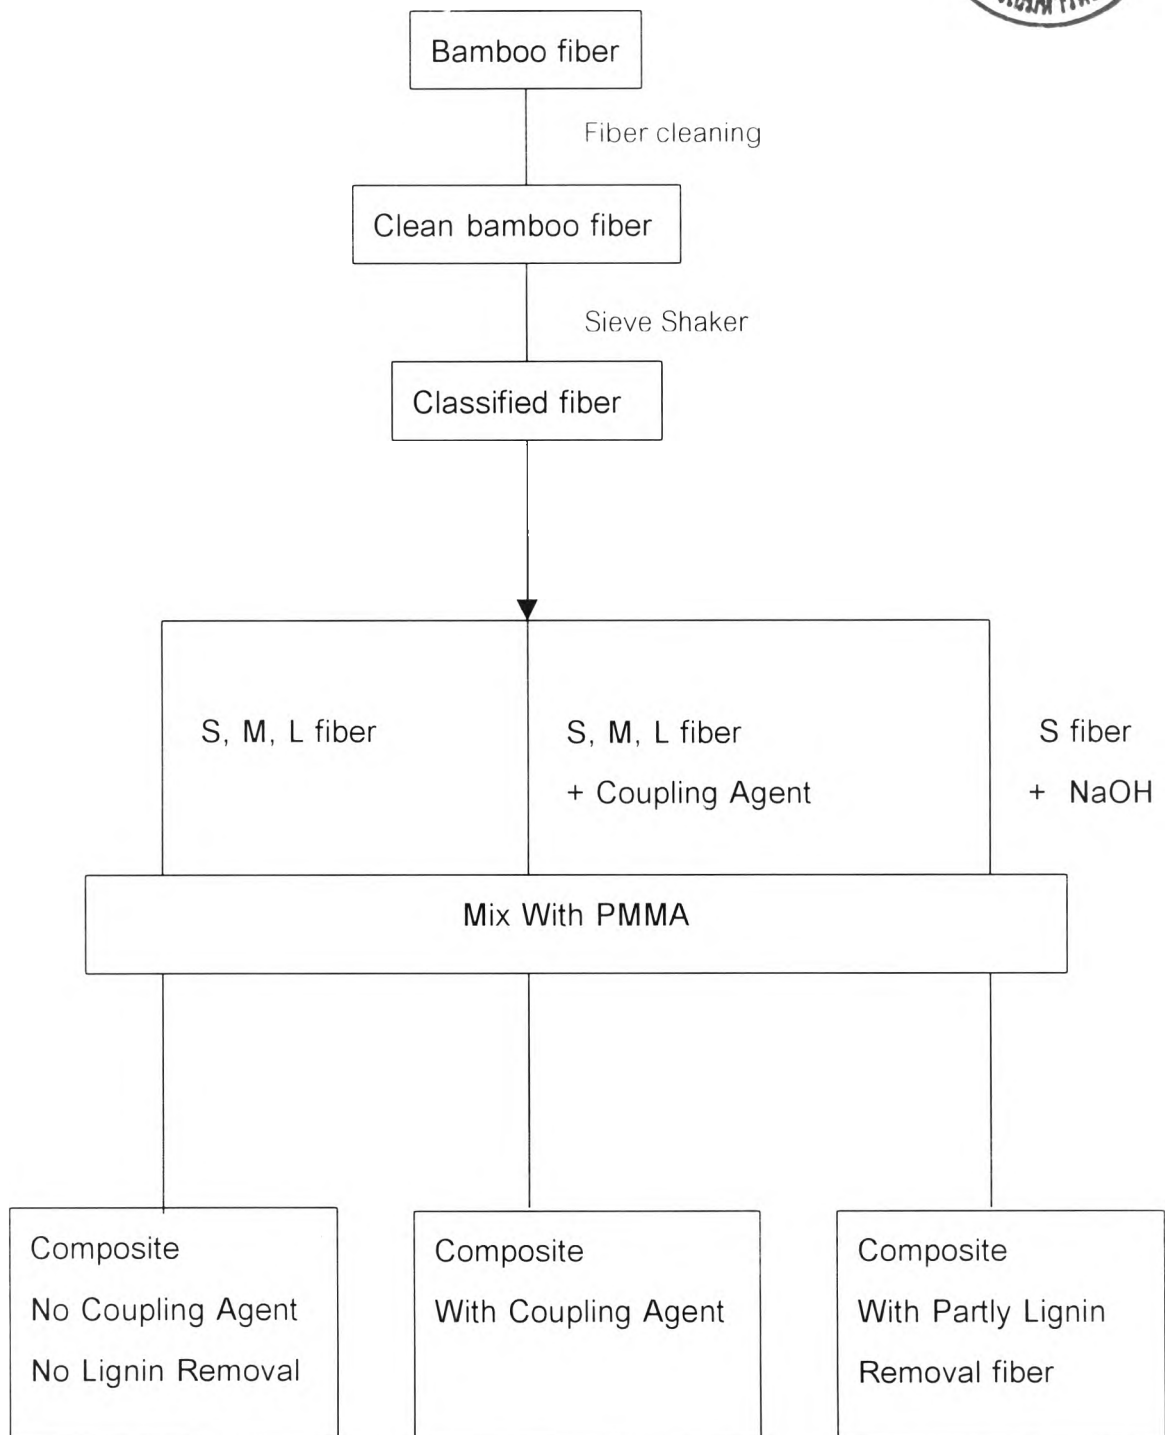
Bamboo fiber

Fiber cleaning

Clean bamboo fiber

Sieve Shaker

Classified fiber

S, M, L fiber

S, M, L fiber
+ Coupling Agent

S fiber
+ NaOH

Mix With PMMA

Composite
No Coupling Agent
No Lignin Removal

Composite
With Coupling Agent

Composite
With Partly Lignin
Removal fiber